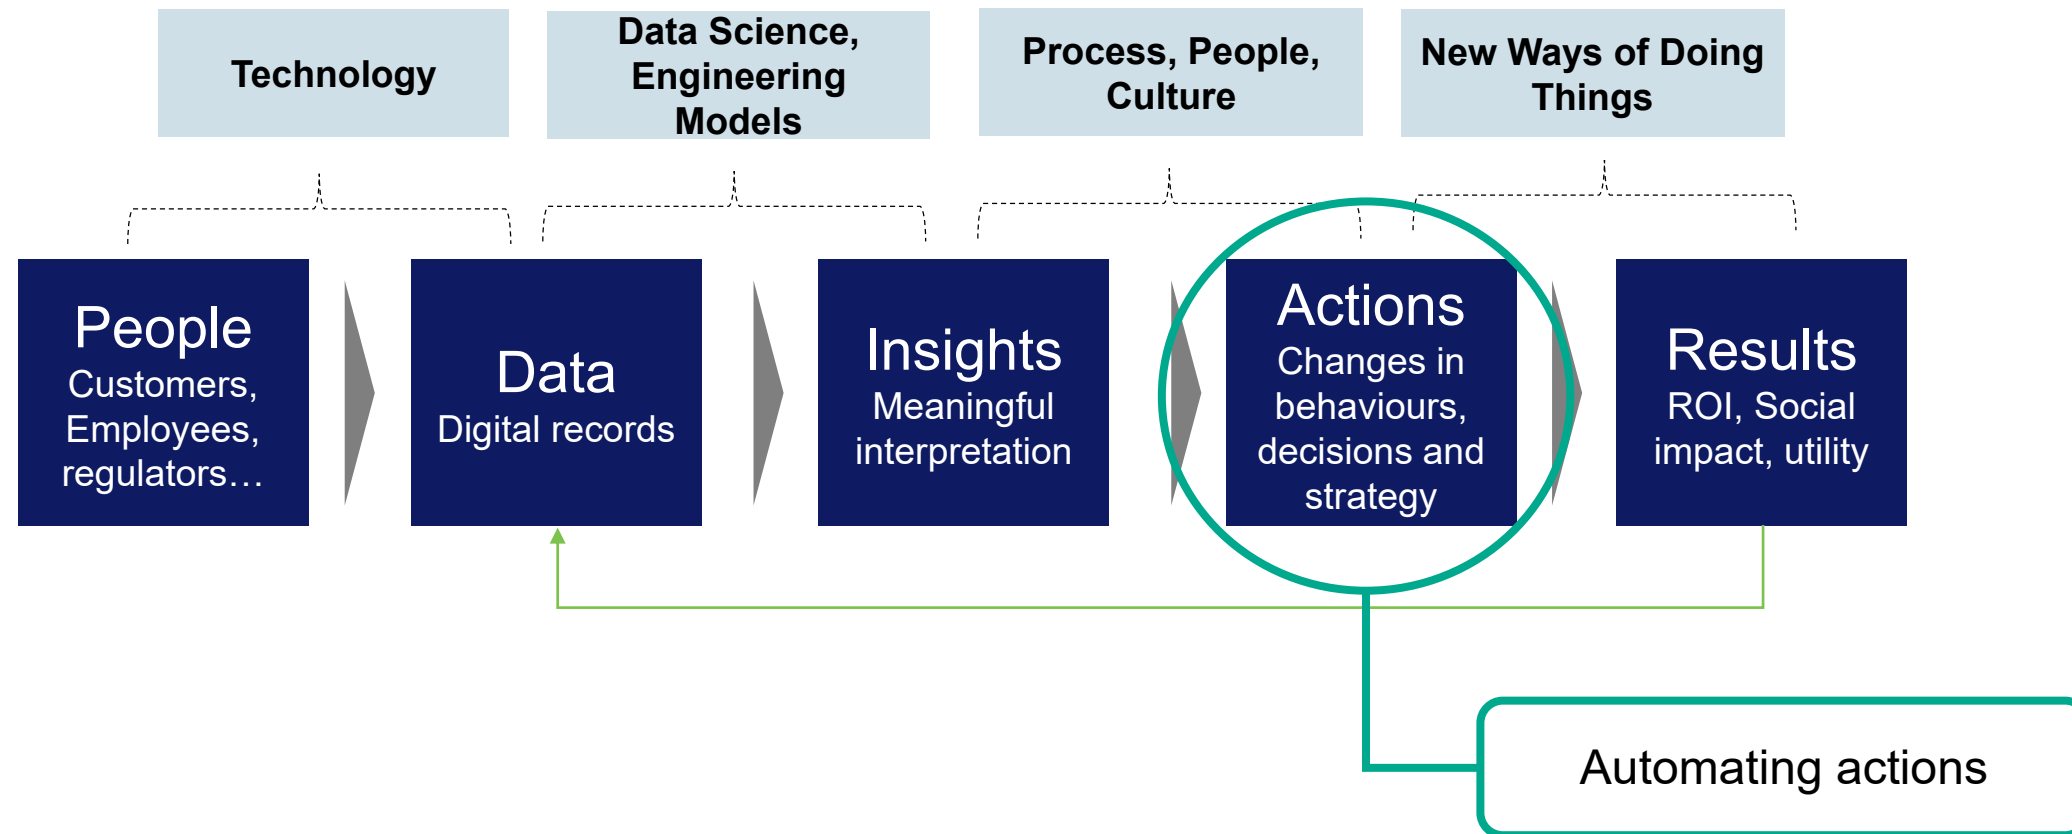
Technology

Data Science, Engineering Models

Process, People, Culture

New Ways of Doing Things

People
Customers, Employees, regulators…

Data
Digital records

Insights
Meaningful interpretation

Actions
Changes in behaviours, decisions and strategy

Results
ROI, Social impact, utility

Automating actions